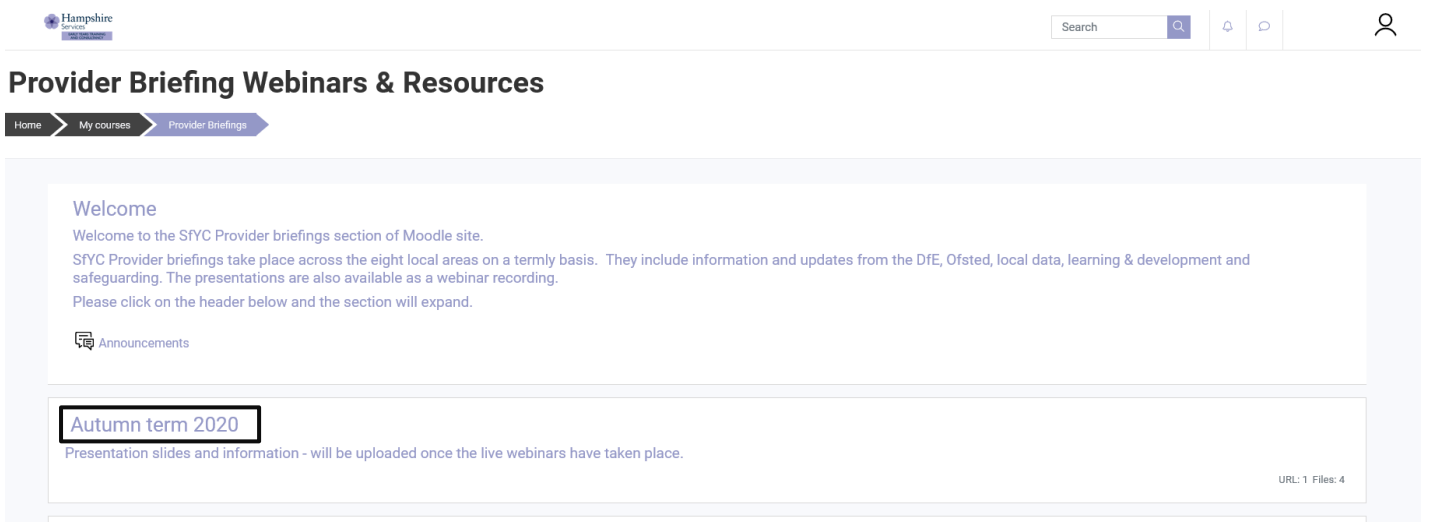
Hampshire Services
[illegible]

Search

Provider Briefing Webinars & Resources

Home My courses Provider Briefings

Welcome

Welcome to the SfYC Provider briefings section of Moodle site.

SfYC Provider briefings take place across the eight local areas on a termly basis. They include information and updates from the DfE, Ofsted, local data, learning & development and safeguarding. The presentations are also available as a webinar recording.

Please click on the header below and the section will expand.

Announcements

Autumn term 2020

Presentation slides and information - will be uploaded once the live webinars have taken place.

URL: 1 Files: 4